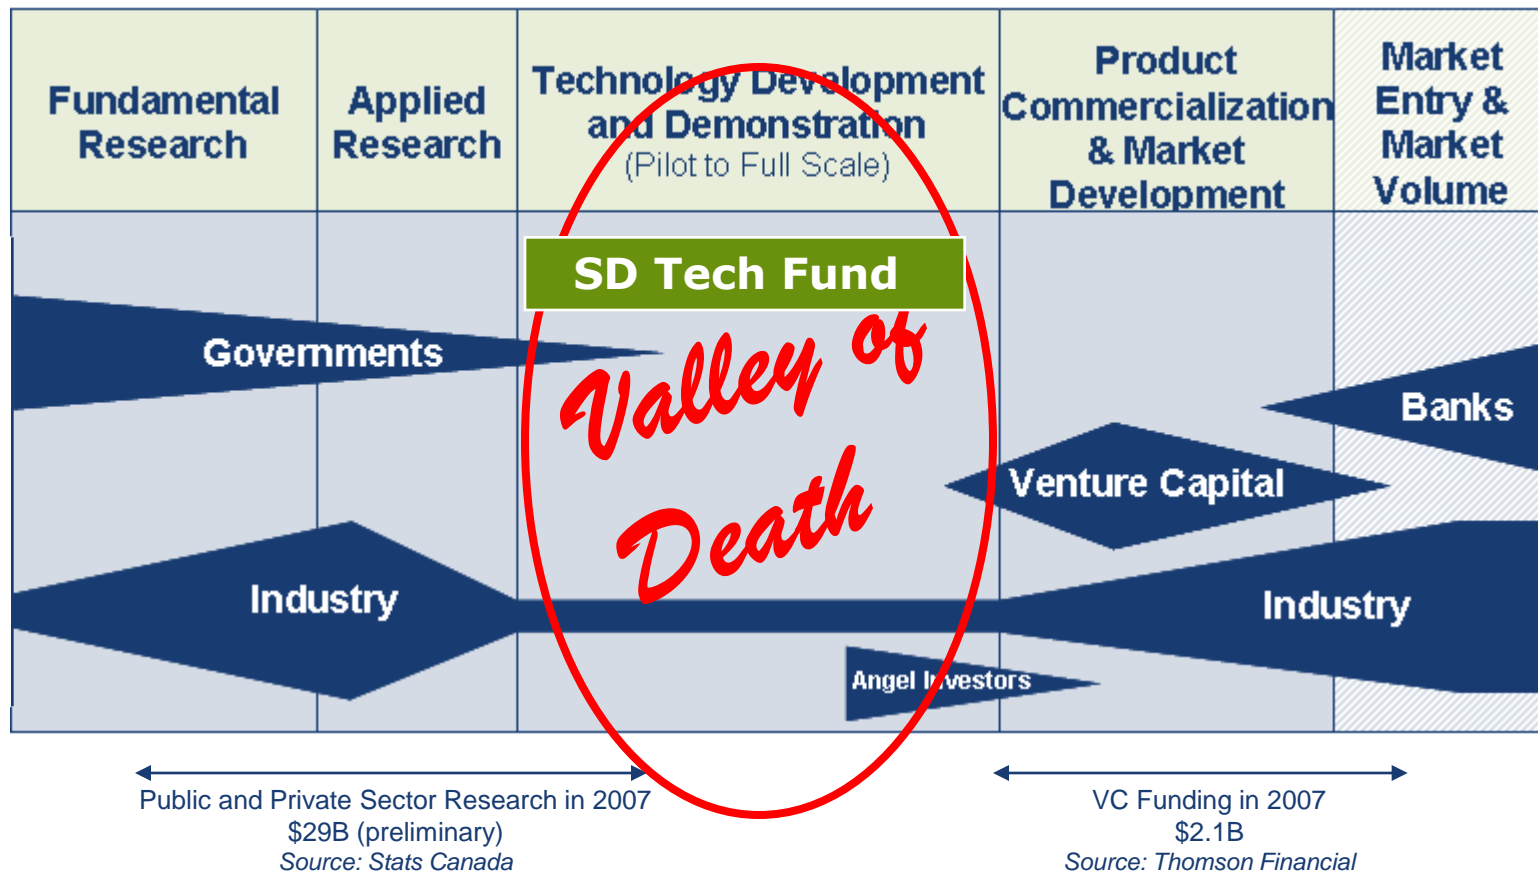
| Fundamental Research | Applied Research | Technology Development and Demonstration (Pilot to Full Scale) | Product Commercialization & Market Development | Market Entry & Market Volume |
|---|---|---|---|---|

SD Tech Fund

Governments

Valley of Death

Banks

Venture Capital

Industry

Industry

Angel Investors

Public and Private Sector Research in 2007
$29B (preliminary)
Source: Stats Canada

VC Funding in 2007
$2.1B
Source: Thomson Financial